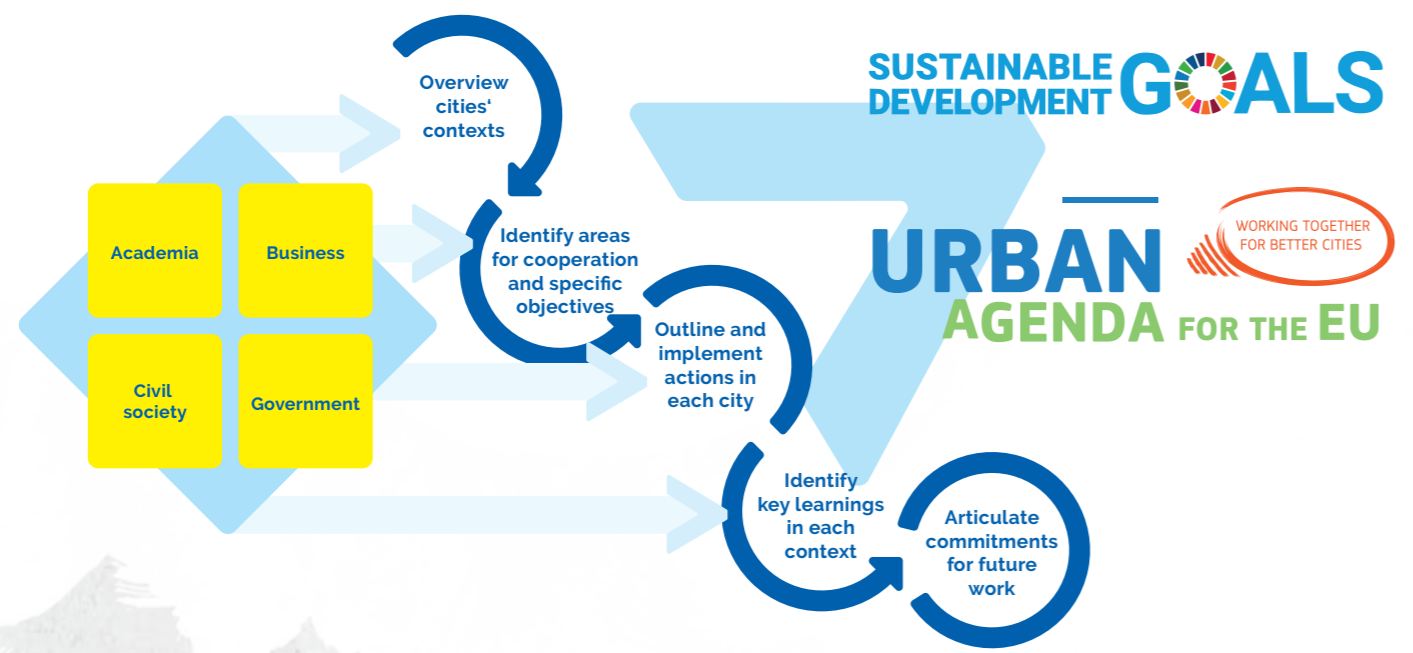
Academia

Business

Civil society

Government

Overview cities' contexts

Identify areas for cooperation and specific objectives

Outline and implement actions in each city

Identify key learnings in each context

Articulate commitments for future work

SUSTAINABLE DEVELOPMENT GOALS

URBAN AGENDA FOR THE EU

WORKING TOGETHER FOR BETTER CITIES